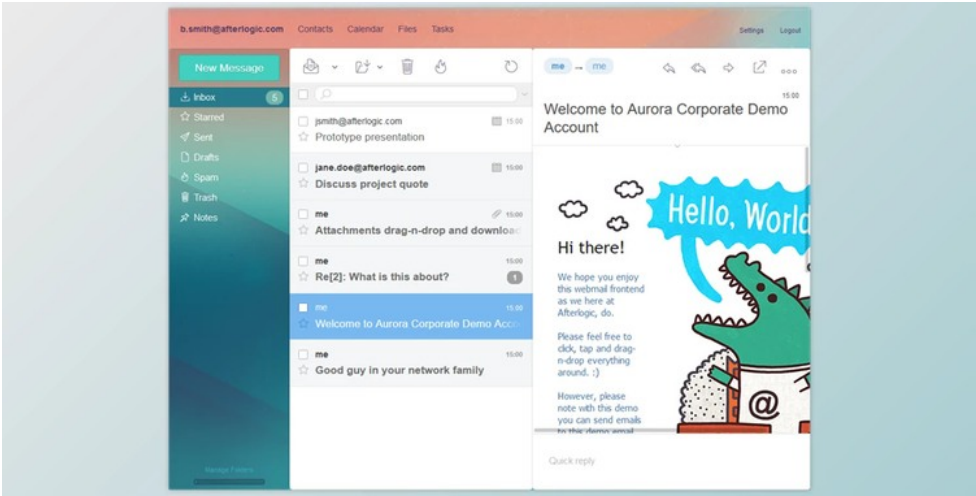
b.smith@afterlogic.com Contacts Calendar Files Tasks

Settings Logout

New Message

Inbox 5
Starred
Sent
Drafts
Spam
Trash
Notes

Manage Folders

jsmith@afterlogic.com 15:00
Prototype presentation

jane.doe@afterlogic.com 15:00
Discuss project quote

me 15:00
Attachments drag-n-drop and download

me 15:00
Re[2]: What is this about? 1

me 15:00
Welcome to Aurora Corporate Demo Acco

me 15:00
Good guy in your network family

me → me

15:00

Welcome to Aurora Corporate Demo Account

Hello, World

Hi there!

We hope you enjoy this webmail frontend as we here at Afterlogic, do.

Please feel free to click, tap and drag-n-drop everything around. :)

However, please note with this demo you can send emails to this demo email

@

Quick reply